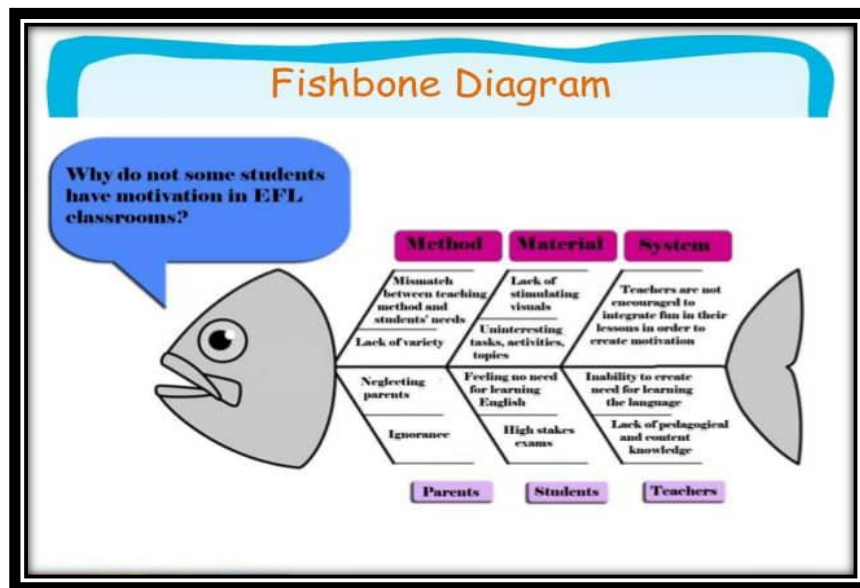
Fishbone Diagram

Why do not some students have motivation in EFL classrooms?

Method

Material

System

Mismatch between teaching method and students' needs

Lack of variety

Lack of stimulating visuals

Uninteresting tasks, activities, topics

Teachers are not encouraged to integrate fun in their lessons in order to create motivation

Neglecting parents

Ignorance

Feeling no need for learning English

High stakes exams

Inability to create need for learning the language

Lack of pedagogical and content knowledge

Parents

Students

Teachers